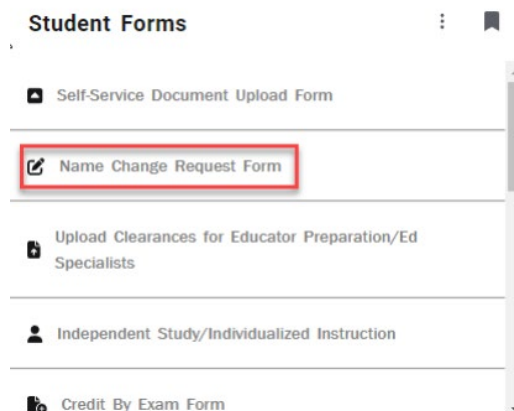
Student Forms

Self-Service Document Upload Form

Name Change Request Form

Upload Clearances for Educator Preparation/Ed Specialists

Independent Study/Individualized Instruction

Credit By Exam Form